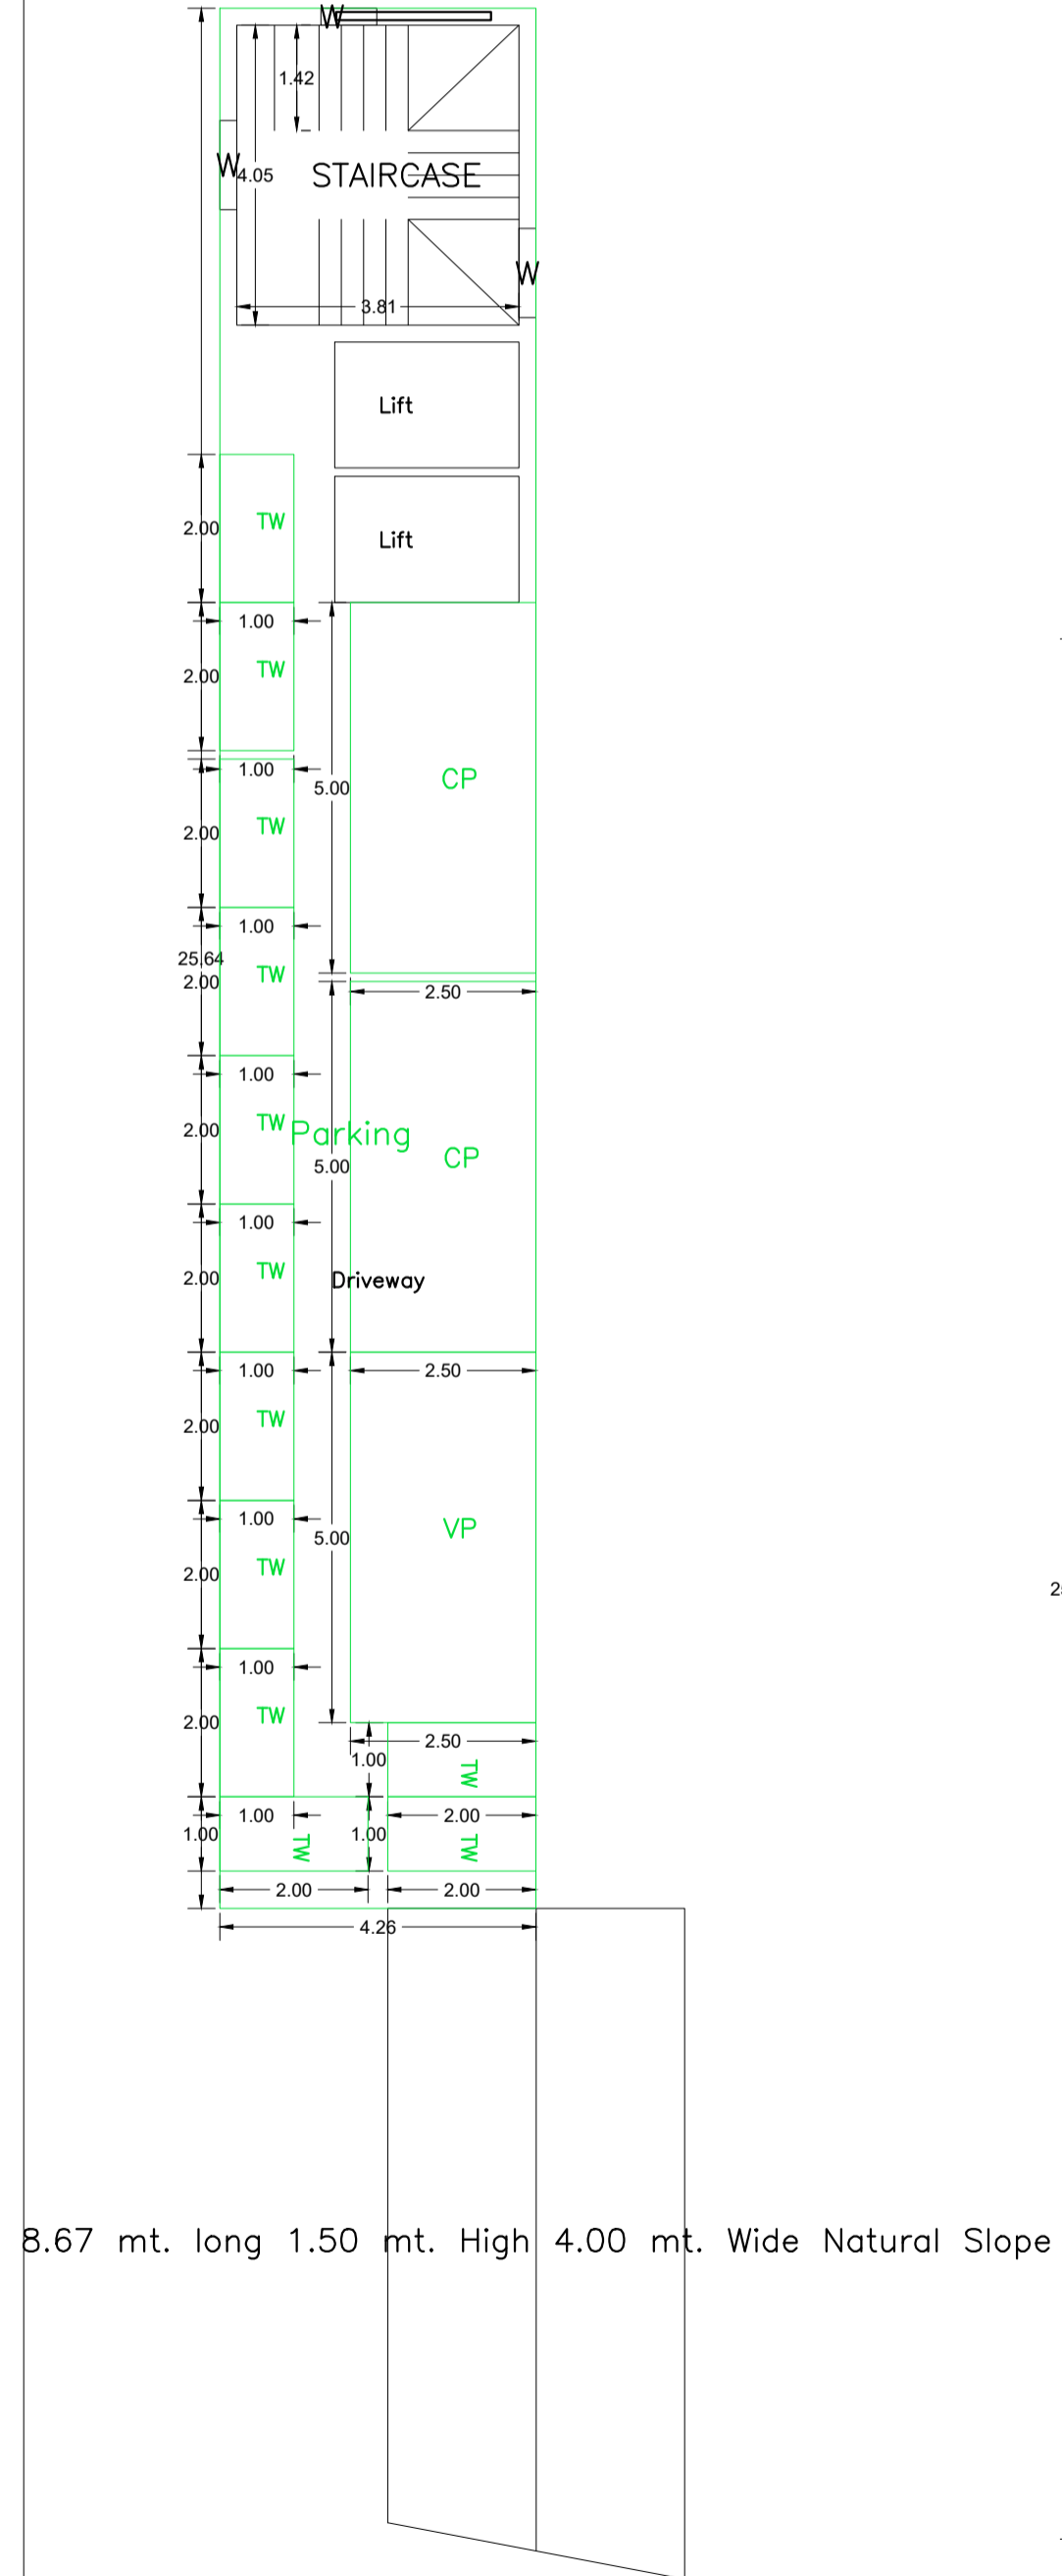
W
1.42
W
4.05
STAIRCASE
W
3.81
Lift
Lift
2.00
TW
1.00
2.00
TW
1.00
5.00
CP
2.00
TW
1.00
25.64
2.00
TW
2.50
1.00
2.00
TW
Parking
5.00
CP
1.00
2.00
TW
Driveway
1.00
2.50
2.00
TW
1.00
5.00
VP
2.00
TW
1.00
2.00
TW
2.50
1.00
TW
1.00
2.00
1.00
TW
1.00
TW
2.00
2.00
4.26
8.67 mt. long 1.50 mt. High 4.00 mt. Wide Natural Slope